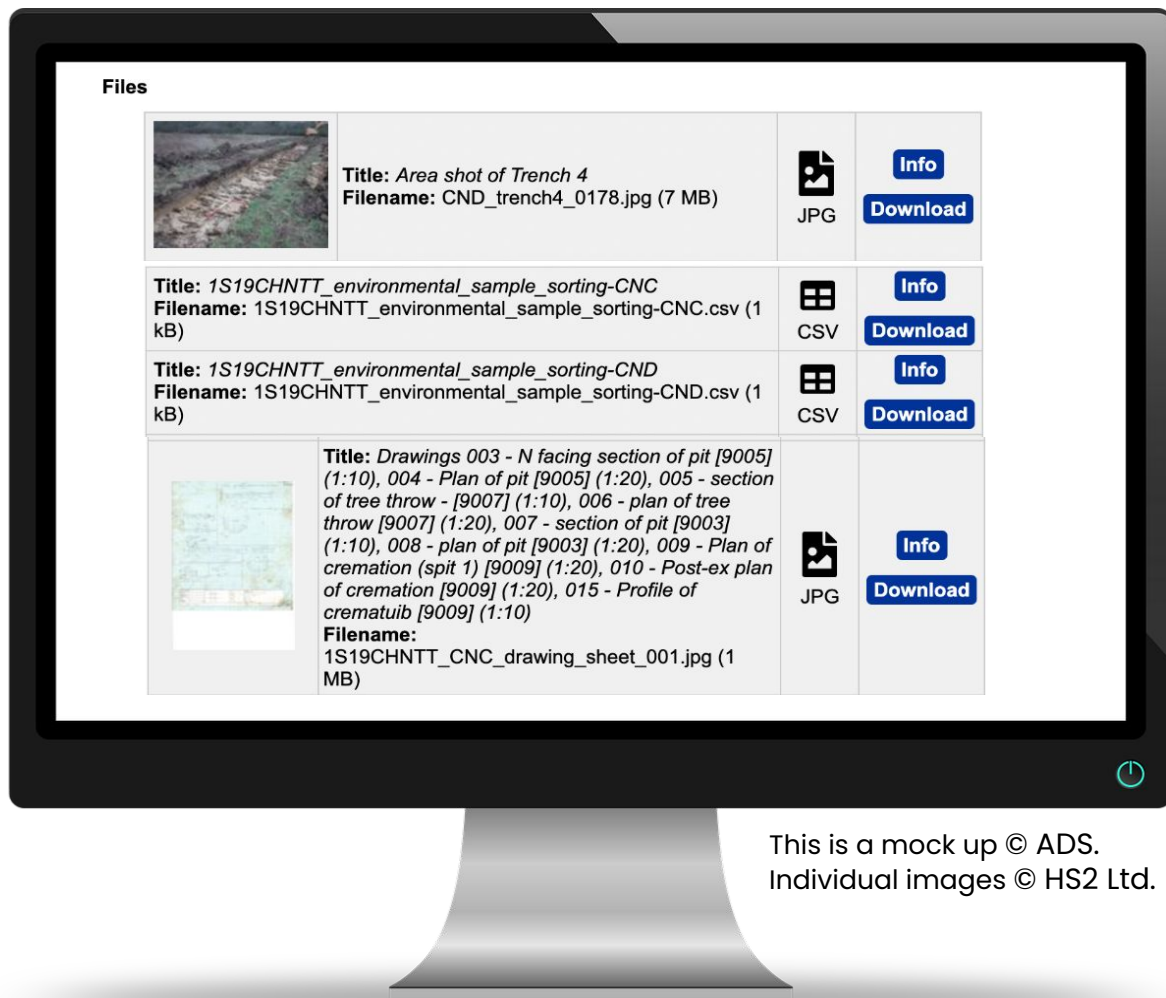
Files

| | Title: Area shot of Trench 4 Filename: CND_trench4_0178.jpg (7 MB) | JPG | Info Download |
|---|---|---|---|

| Title: 1S19CHNTT_environmental_sample_sorting-CNC Filename: 1S19CHNTT_environmental_sample_sorting-CNC.csv (1 kB) | CSV | Info Download |
|---|---|---|
| Title: 1S19CHNTT_environmental_sample_sorting-CND Filename: 1S19CHNTT_environmental_sample_sorting-CND.csv (1 kB) | CSV | Info Download |

| | Title: Drawings 003 - N facing section of pit [9005] (1:10), 004 - Plan of pit [9005] (1:20), 005 - section of tree throw - [9007] (1:10), 006 - plan of tree throw [9007] (1:20), 007 - section of pit [9003] (1:10), 008 - plan of pit [9003] (1:20), 009 - Plan of cremation (spit 1) [9009] (1:20), 010 - Post-ex plan of cremation [9009] (1:20), 015 - Profile of crematuib [9009] (1:10) Filename: 1S19CHNTT_CNC_drawing_sheet_001.jpg (1 MB) | JPG | Info Download |
|---|---|---|---|

This is a mock up © ADS.
Individual images © HS2 Ltd.